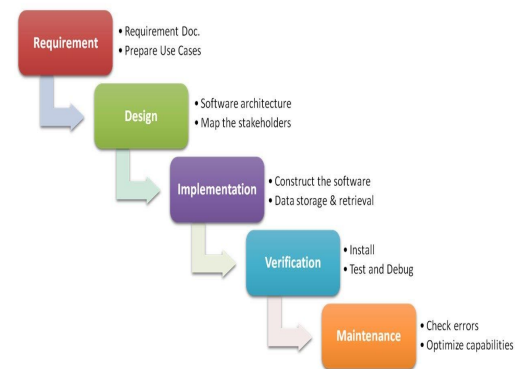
Requirement
• Requirement Doc.
• Prepare Use Cases

Design
• Software architecture
• Map the stakeholders

Implementation
• Construct the software
• Data storage & retrieval

Verification
• Install
• Test and Debug

Maintenance
• Check errors
• Optimize capabilities